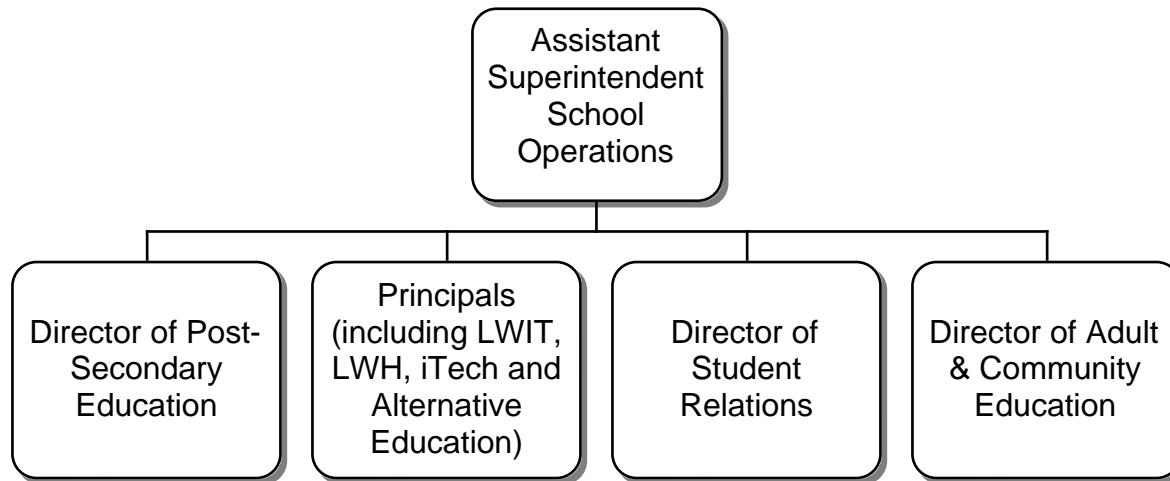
Assistant Superintendent School Operations

Director of Post-Secondary Education

Principals (including LWIT, LWH, iTech and Alternative Education)

Director of Student Relations

Director of Adult & Community Education